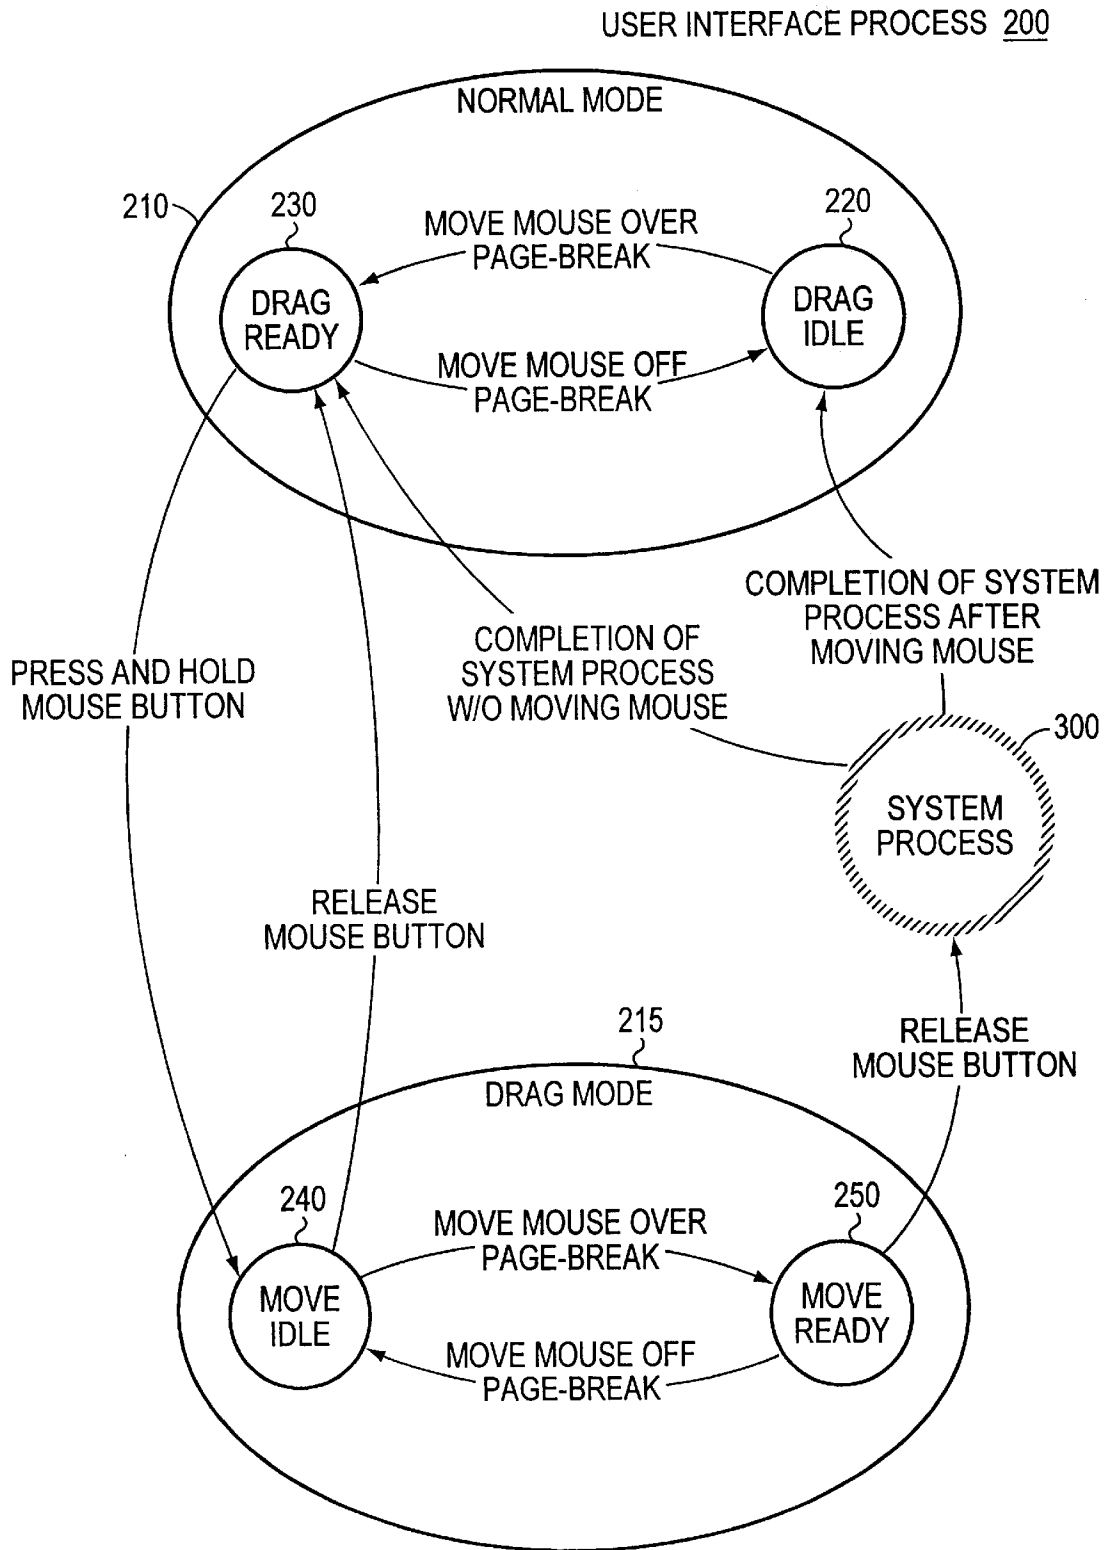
USER INTERFACE PROCESS 200

NORMAL MODE

210

230

220

MOVE MOUSE OVER PAGE-BREAK

DRAG READY

DRAG IDLE

MOVE MOUSE OFF PAGE-BREAK

COMPLETION OF SYSTEM PROCESS AFTER MOVING MOUSE

COMPLETION OF SYSTEM PROCESS W/O MOVING MOUSE

PRESS AND HOLD MOUSE BUTTON

300

SYSTEM PROCESS

RELEASE MOUSE BUTTON

215

RELEASE MOUSE BUTTON

DRAG MODE

240

250

MOVE MOUSE OVER PAGE-BREAK

MOVE IDLE

MOVE READY

MOVE MOUSE OFF PAGE-BREAK